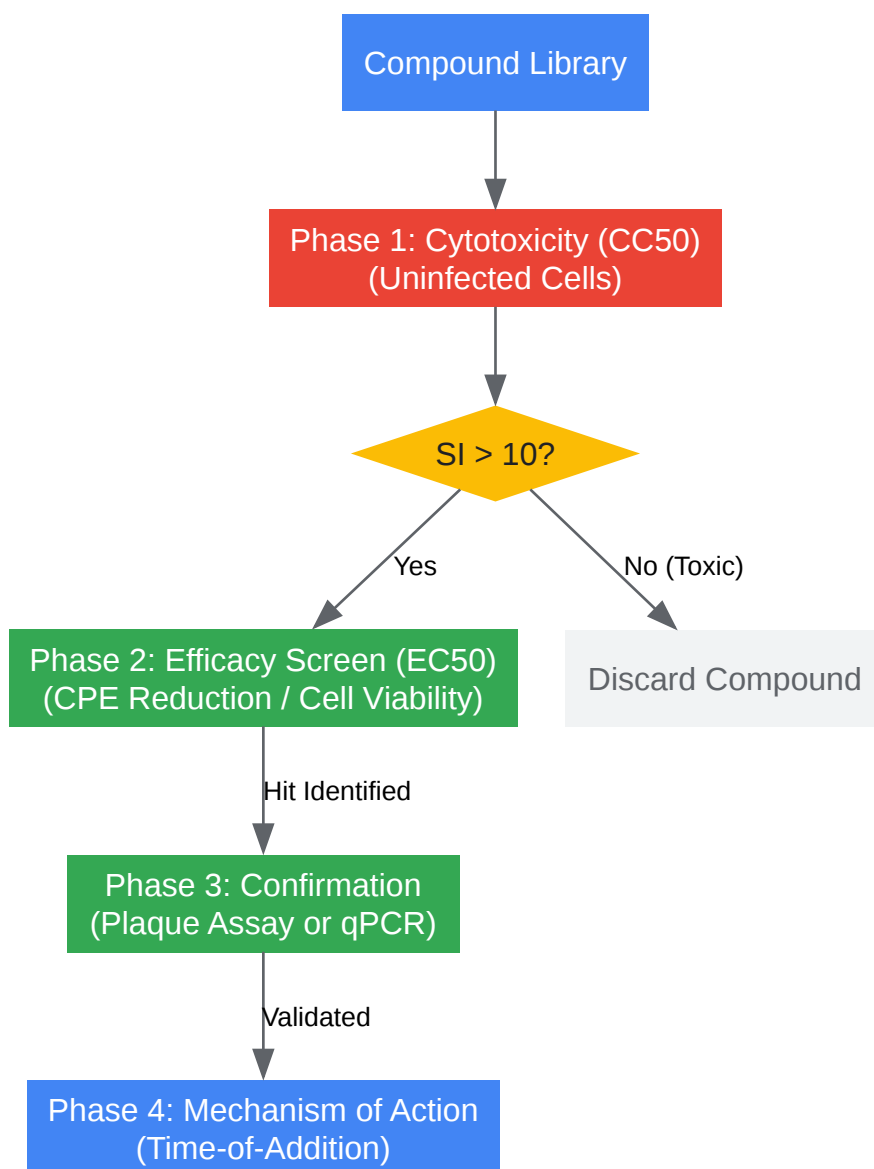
Compound Library

Phase 1: Cytotoxicity (CC50)
(Uninfected Cells)

SI > 10?

Yes

No (Toxic)

Phase 2: Efficacy Screen (EC50)
(CPE Reduction / Cell Viability)

Discard Compound

Hit Identified

Phase 3: Confirmation
(Plaque Assay or qPCR)

Validated

Phase 4: Mechanism of Action
(Time-of-Addition)